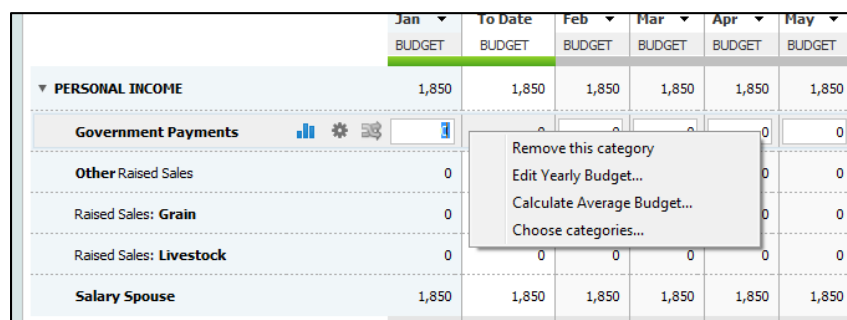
| | Jan ▼ | To Date | Feb ▼ | Mar ▼ | Apr ▼ | May ▼ |
|---|---|---|---|---|---|---|
| | BUDGET | BUDGET | BUDGET | BUDGET | BUDGET | BUDGET |
| ▼ PERSONAL INCOME | 1,850 | 1,850 | 1,850 | 1,850 | 1,850 | 1,850 |
| Government Payments | 0 | 0 | 0 | 0 | 0 | 0 |
| Other Raised Sales | 0 | | | | 0 | 0 |
| Raised Sales: Grain | 0 | | | | 0 | 0 |
| Raised Sales: Livestock | 0 | 0 | 0 | 0 | 0 | 0 |
| Salary Spouse | 1,850 | 1,850 | 1,850 | 1,850 | 1,850 | 1,850 |

Remove this category
Edit Yearly Budget...
Calculate Average Budget...
Choose categories...